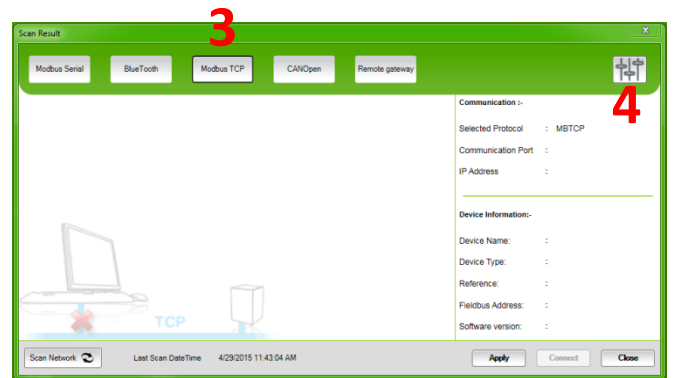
Scan Result

3

Modbus Serial BlueTooth Modbus TCP CANOpen Remote gateway

4

Communication :-

Selected Protocol : MBTCP

Communication Port :

IP Address :

Device Information:-

Device Name: :

Device Type: :

Reference: :

Fieldbus Address: :

Software version: :

TCP

Scan Network

Last Scan DateTime 4/29/2015 11:43:04 AM

Apply Connect Close